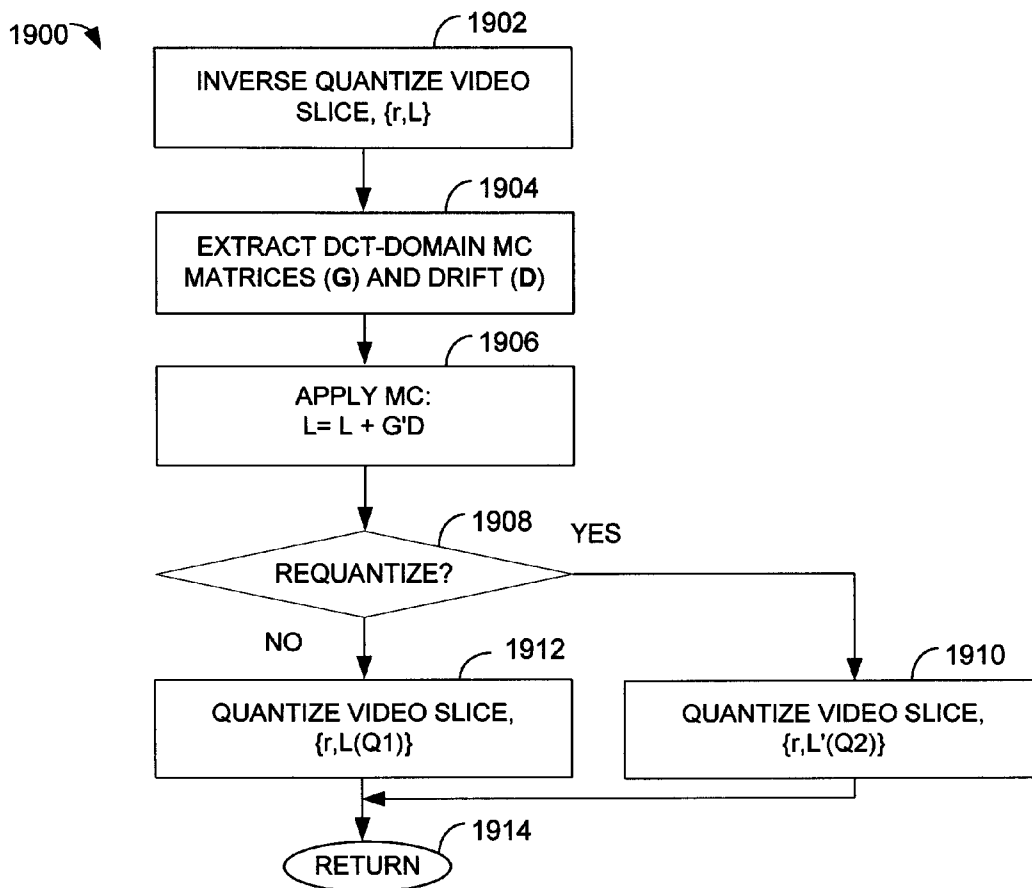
1900

1902

INVERSE QUANTIZE VIDEO SLICE, {r,L}

1904

EXTRACT DCT-DOMAIN MC MATRICES (**G**) AND DRIFT (**D**)

1906

APPLY MC:
L= L + G'D

1908

YES

REQUANTIZE?

NO

1912

QUANTIZE VIDEO SLICE, {r,L(Q1)}

1910

QUANTIZE VIDEO SLICE, {r,L'(Q2)}

1914

RETURN